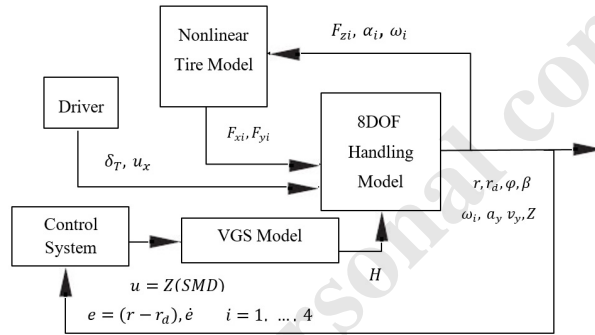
Nonlinear Tire Model

$F_{zi},\ \alpha_i,\ \omega_i$

Driver

$F_{xi}, F_{yi}$

8DOF Handling Model

$\delta_T,\ u_x$

$r, r_d, \varphi, \beta$

$\omega_i,\ a_y\ v_y, Z$

Control System

VGS Model

$u = Z(SMD)$

$H$

$e = (r - r_d), \dot{e}$ $\quad i = 1. \ldots 4$

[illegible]